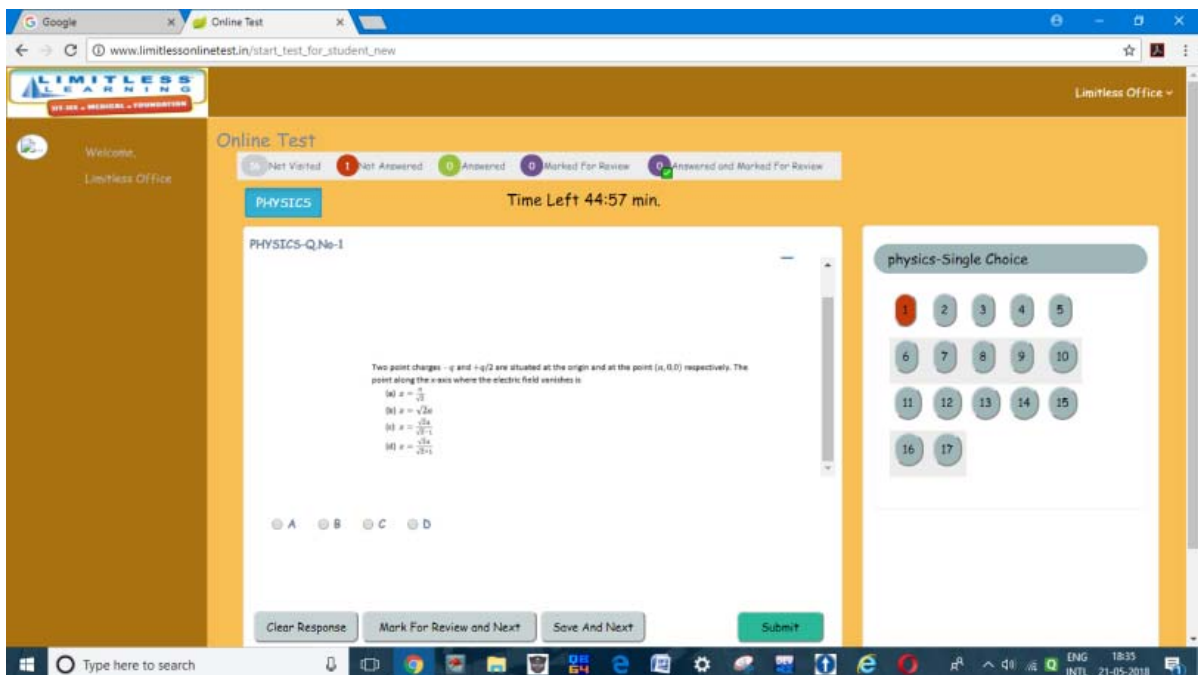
G Google
Online Test
www.limitlessonlinetest.in/start_test_for_student_new

LIMITLESS LEARNING
IIT-JEE • MEDICAL • FOUNDATION

Limitless Office

Welcome,
Limitless Office

Online Test

16 Not Visited
1 Not Answered
0 Answered
0 Marked For Review
0 Answered and Marked For Review

PHYSICS

Time Left 44:57 min.

PHYSICS-Q.No-1

Two point charges $-q$ and $+q/2$ are situated at the origin and at the point $(a, 0, 0)$ respectively. The point along the x-axis where the electric field vanishes is

(a) $x = \frac{a}{\sqrt{2}}$
(b) $x = \sqrt{2}a$
(c) $x = \frac{\sqrt{2}a}{\sqrt{2}-1}$
(d) $x = \frac{\sqrt{2}a}{\sqrt{2}+1}$

A B C D

Clear Response
Mark For Review and Next
Save And Next
Submit

physics-Single Choice

1 2 3 4 5
6 7 8 9 10
11 12 13 14 15
16 17

Type here to search
ENG INTL 18:35 21-05-2018